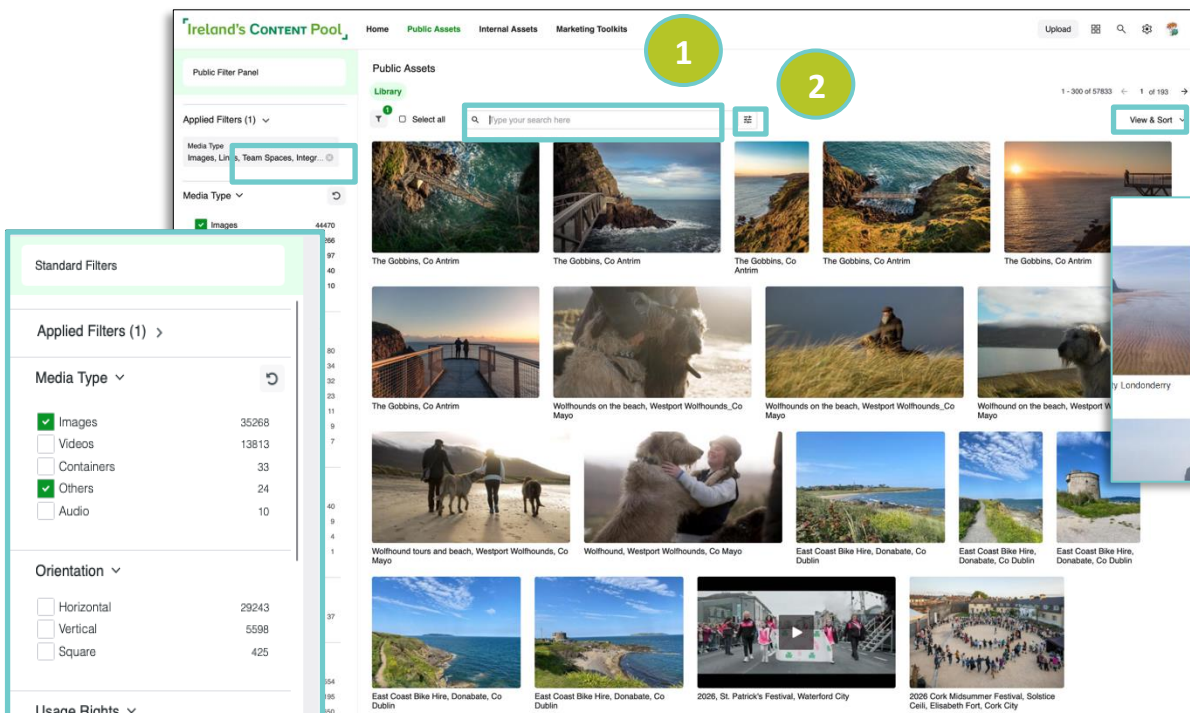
Ireland's Content Pool

Home Public Assets Internal Assets Marketing Toolkits

Upload

1

2

Public Filter Panel

Public Assets

Library

1 - 300 of 57833 1 of 193

Select all

Type your search here

View & Sort

Applied Filters (1)

Media Type
Images, Links, Team Spaces, Integr...

Media Type

Images 44470

266
97
40
10

80
34
32
23
11
9
7

40
9
4
1

37

554
195
50

Standard Filters

Applied Filters (1)

Media Type

Images 35268
Videos 13813
Containers 33
Others 24
Audio 10

Orientation

Horizontal 29243
Vertical 5598
Square 425

Usage Rights

The Gobbins, Co Antrim

The Gobbins, Co Antrim

The Gobbins, Co Antrim

The Gobbins, Co Antrim

The Gobbins, Co Antrim

The Gobbins, Co Antrim

Wolfhounds on the beach, Westport Wolfhounds_Co Mayo

Wolfhounds on the beach, Westport Wolfhounds_Co Mayo

Wolfhound on the beach, Westport W

y Londonderry

Wolfhound tours and beach, Westport Wolfhounds, Co Mayo

Wolfhound, Westport Wolfhounds, Co Mayo

East Coast Bike Hire, Donabate, Co Dublin

East Coast Bike Hire, Donabate, Co Dublin

East Coast Bike Hire, Donabate, Co Dublin

East Coast Bike Hire, Donabate, Co Dublin

East Coast Bike Hire, Donabate, Co Dublin

2026, St. Patrick's Festival, Waterford City

2026 Cork Midsummer Festival, Solstice Ceili, Elisabeth Fort, Cork City